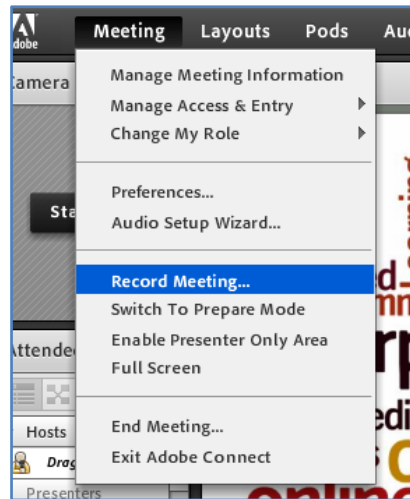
Adobe
Meeting
Layouts
Pods
Au
amera
Sta
Manage Meeting Information
Manage Access & Entry
Change My Role
Preferences...
Audio Setup Wizard...
Record Meeting...
Switch To Prepare Mode
Enable Presenter Only Area
Full Screen
End Meeting...
Exit Adobe Connect
ttende
Hosts
Drag
Presenters